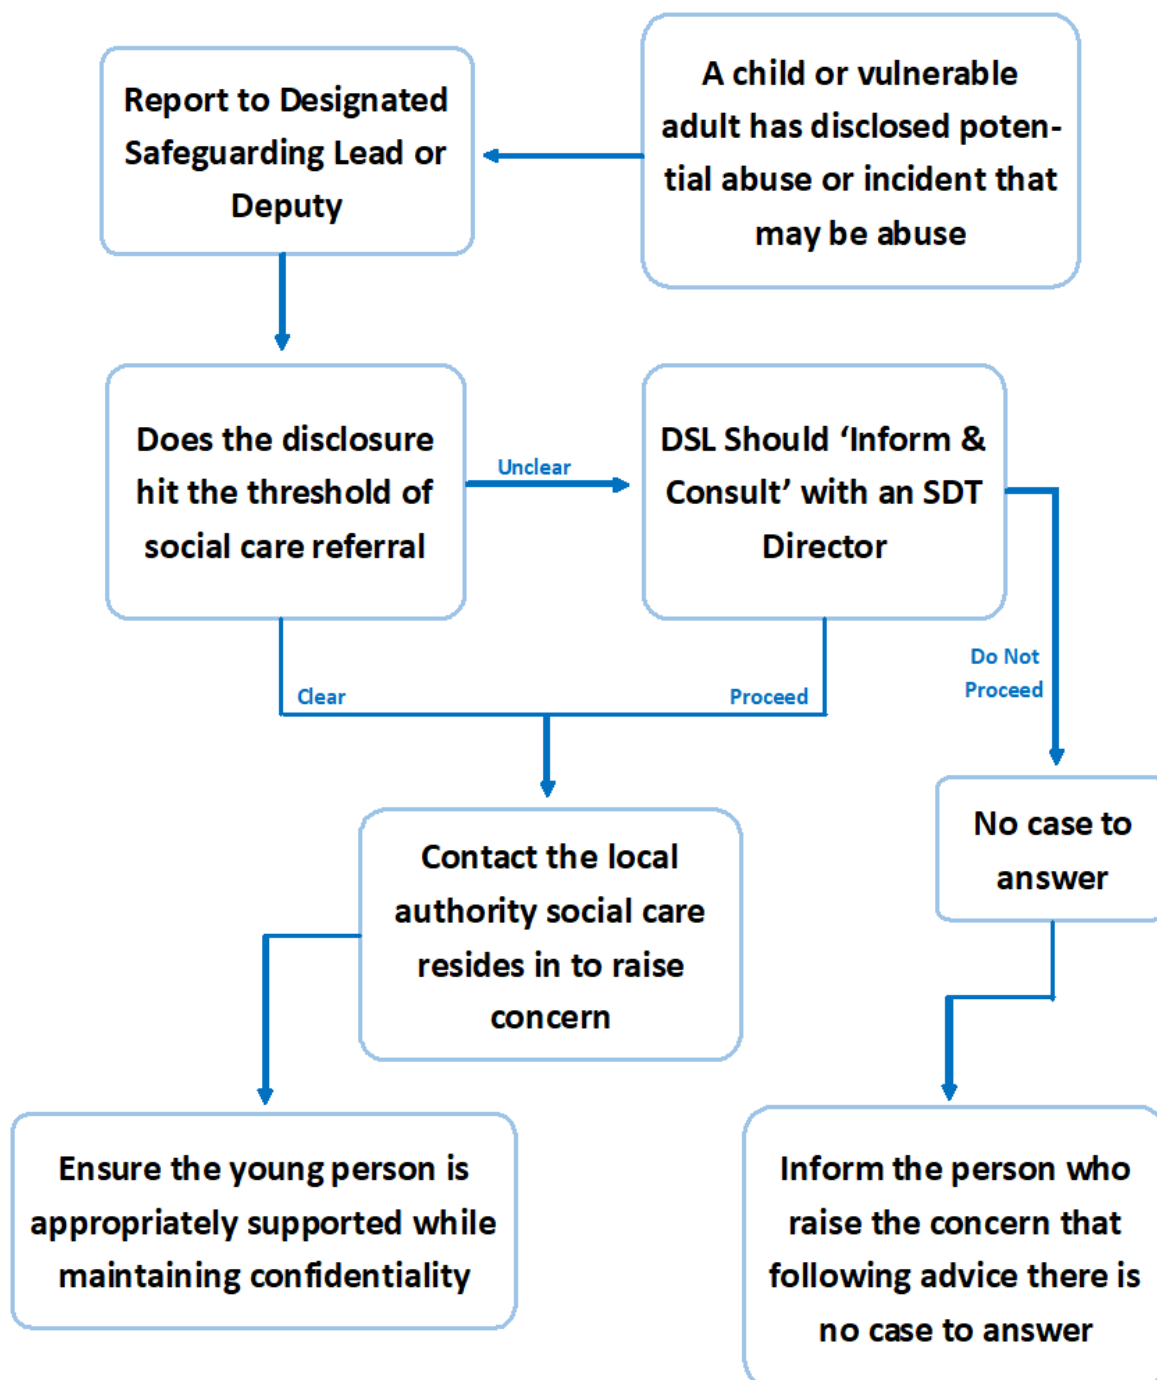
Report to Designated Safeguarding Lead or Deputy

A child or vulnerable adult has disclosed potential abuse or incident that may be abuse

Does the disclosure hit the threshold of social care referral

Unclear

DSL Should 'Inform & Consult' with an SDT Director

Clear

Proceed

Do Not Proceed

Contact the local authority social care resides in to raise concern

No case to answer

Ensure the young person is appropriately supported while maintaining confidentiality

Inform the person who raise the concern that following advice there is no case to answer